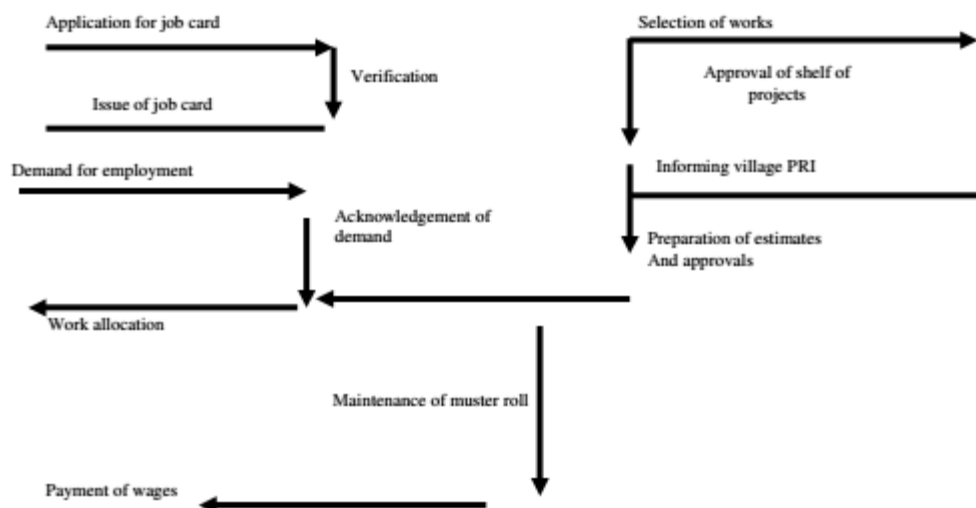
Application for job card

Verification

Issue of job card

Selection of works

Approval of shelf of projects

Informing village PRI

Demand for employment

Acknowledgement of demand

Preparation of estimates
And approvals

Work allocation

Maintenance of muster roll

Payment of wages